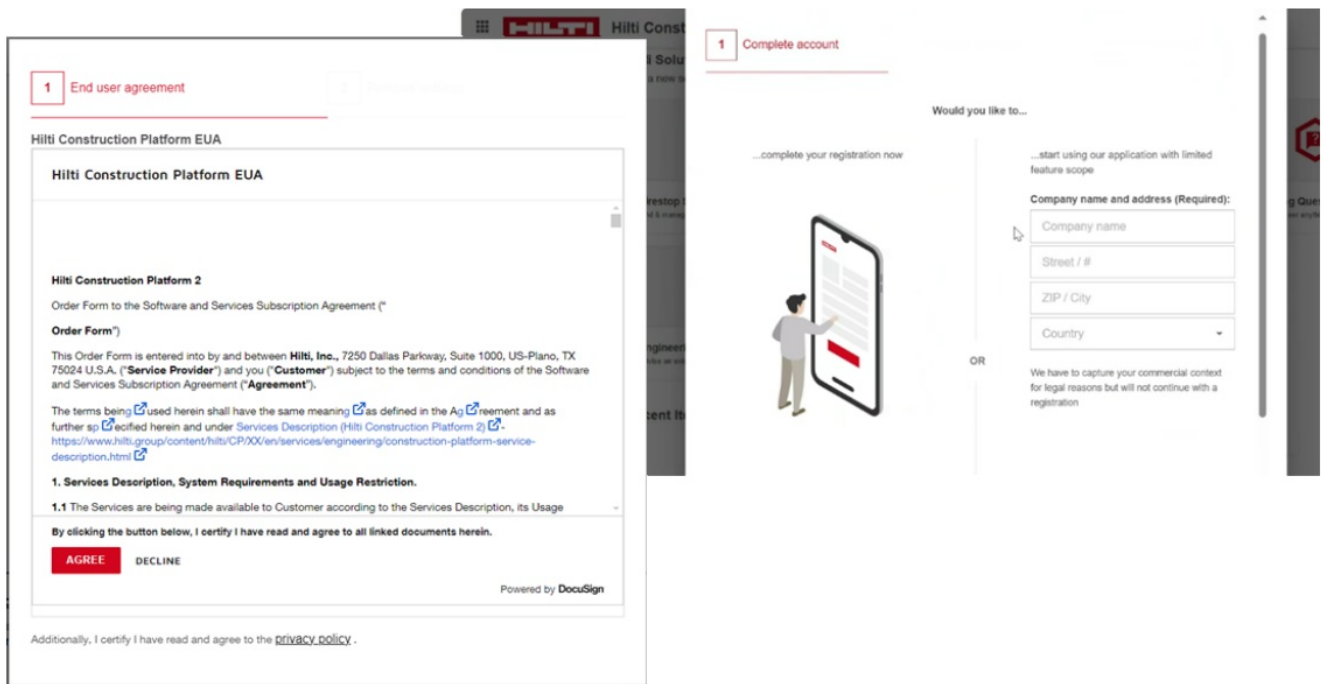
HILTI Hilti Const

1 End user agreement

Hilti Construction Platform EUA

Hilti Construction Platform EUA

Hilti Construction Platform 2

Order Form to the Software and Services Subscription Agreement ("

Order Form")

This Order Form is entered into by and between Hilti, Inc., 7250 Dallas Parkway, Suite 1000, US-Plano, TX 75024 U.S.A. ("Service Provider") and you ("Customer") subject to the terms and conditions of the Software and Services Subscription Agreement ("Agreement").

The terms being used herein shall have the same meaning as defined in the Agreement and as further specified herein and under Services Description (Hilti Construction Platform 2) - https://www.hilti.group/content/hilti/CP/XX/en/services/engineering/construction-platform-service-description.html

1. Services Description, System Requirements and Usage Restriction.

1.1 The Services are being made available to Customer according to the Services Description, its Usage

By clicking the button below, I certify I have read and agree to all linked documents herein.

AGREE DECLINE

Powered by DocuSign

Additionally, I certify I have read and agree to the privacy policy .

1 Complete account

Would you like to...

...complete your registration now

OR

...start using our application with limited feature scope

Company name and address (Required):

Company name

Street / #

ZIP / City

Country

We have to capture your commercial context for legal reasons but will not continue with a registration